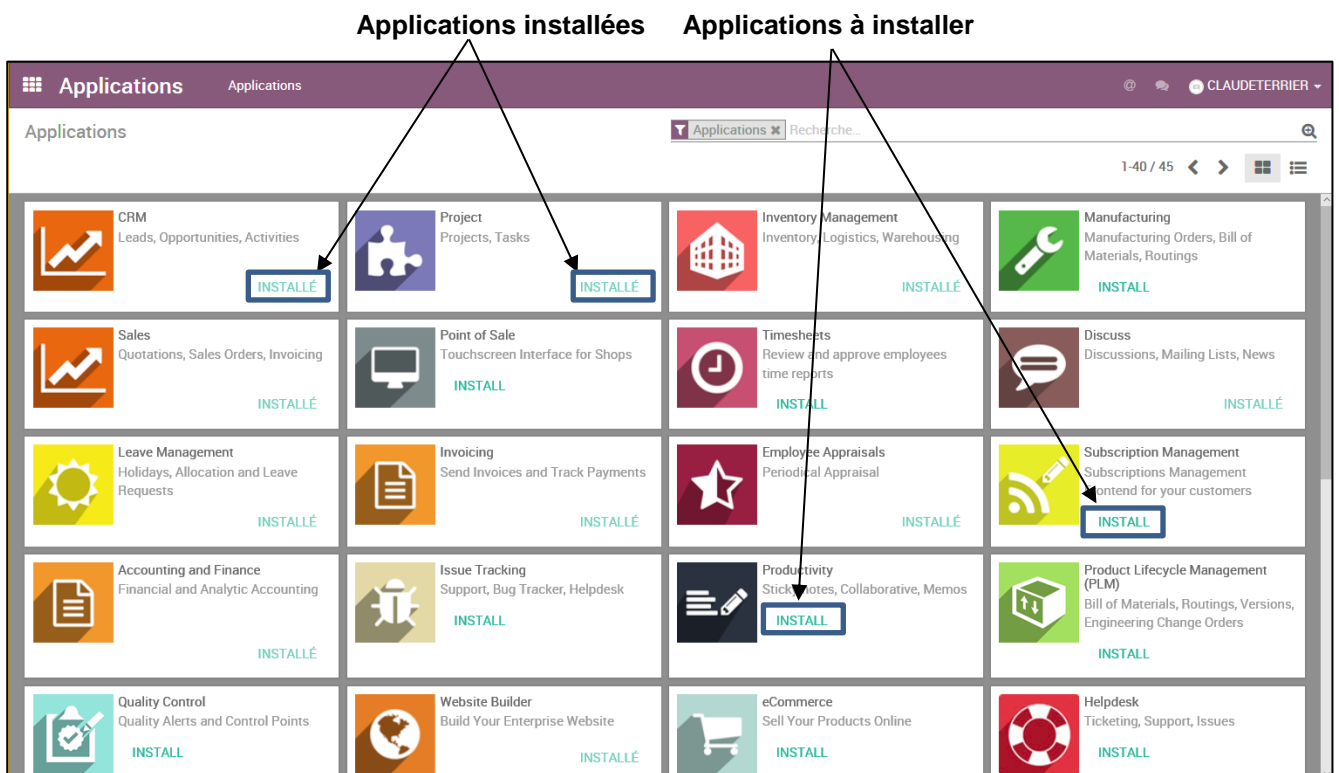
Applications installées Applications à installer

Applications Applications

CLAUDETERRIER

Applications

Applications Recherche...

1-40 / 45

CRM
Leads, Opportunities, Activities
INSTALLÉ

Project
Projects, Tasks
INSTALLÉ

Inventory Management
Inventory, Logistics, Warehousing
INSTALLÉ

Manufacturing
Manufacturing Orders, Bill of Materials, Routings
INSTALL

Sales
Quotations, Sales Orders, Invoicing
INSTALLÉ

Point of Sale
Touchscreen Interface for Shops
INSTALL

Timesheets
Review and approve employees time reports
INSTALL

Discuss
Discussions, Mailing Lists, News
INSTALLÉ

Leave Management
Holidays, Allocation and Leave Requests
INSTALLÉ

Invoicing
Send Invoices and Track Payments
INSTALLÉ

Employee Appraisals
Periodical Appraisal
INSTALLÉ

Subscription Management
Subscriptions Management Frontend for your customers
INSTALL

Accounting and Finance
Financial and Analytic Accounting
INSTALLÉ

Issue Tracking
Support, Bug Tracker, Helpdesk
INSTALL

Productivity
Sticky notes, Collaborative, Memos
INSTALL

Product Lifecycle Management (PLM)
Bill of Materials, Routings, Versions, Engineering Change Orders
INSTALL

Quality Control
Quality Alerts and Control Points
INSTALL

Website Builder
Build Your Enterprise Website
INSTALLÉ

eCommerce
Sell Your Products Online
INSTALL

Helpdesk
Ticketing, Support, Issues
INSTALL